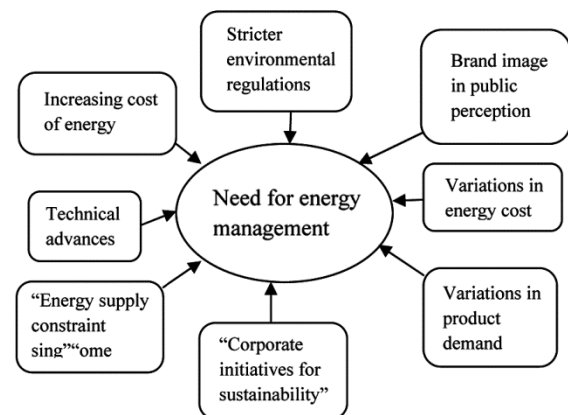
Stricter environmental regulations

Brand image in public perception

Increasing cost of energy

Need for energy management

Variations in energy cost

Technical advances

"Energy supply constraint sing""ome

"Corporate initiatives for sustainability"

Variations in product demand